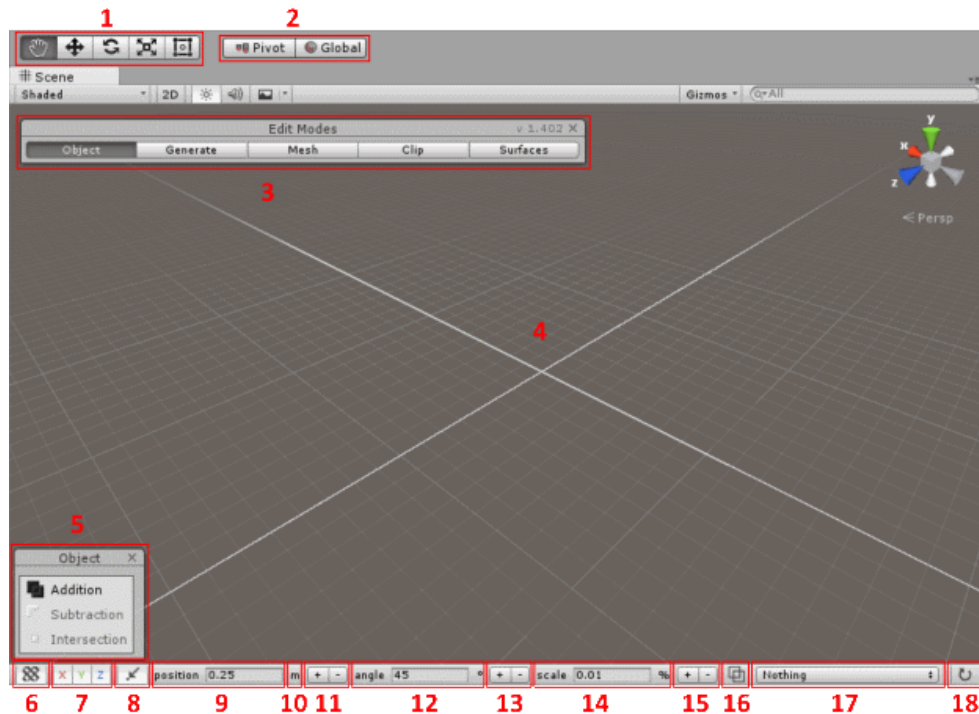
1 2

Pivot Global

# Scene

Shaded 2D

Gizmos All

Edit Modes v 1.402 ×

Object Generate Mesh Clip Surfaces

3

y

x

z

< Persp

4

5

Object ×

Addition

Subtraction

Intersection

X Y Z position 0.25 m + - angle 45 ° + - scale 0.01 % + - Nothing

6 7 8 9 10 11 12 13 14 15 16 17 18